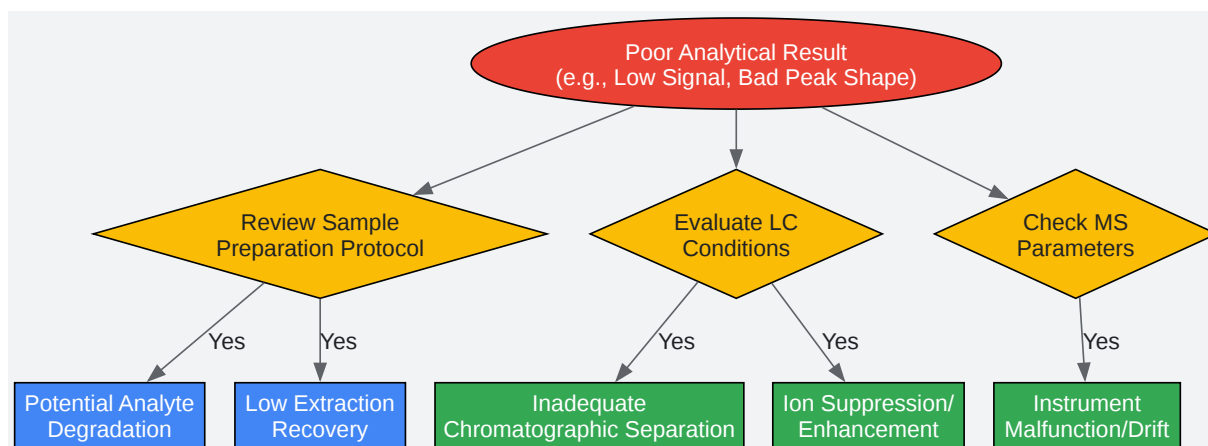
Poor Analytical Result
(e.g., Low Signal, Bad Peak Shape)

Review Sample Preparation Protocol

Evaluate LC Conditions

Check MS Parameters

Yes

Yes

Yes

Yes

Yes

Potential Analyte Degradation

Low Extraction Recovery

Inadequate Chromatographic Separation

Ion Suppression/ Enhancement

Instrument Malfunction/Drift